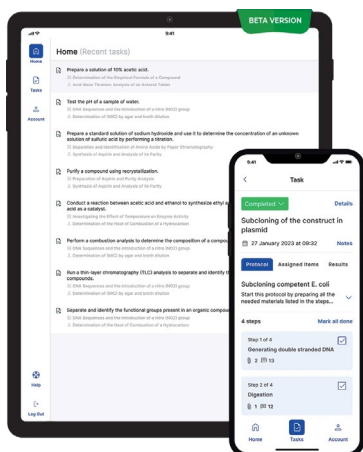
BETA VERSION

9:41

Home
Tasks
Account

Home (Recent tasks)

Prepare a solution of 10% acetic acid.
Determination of the Empirical Formula of a Compound
Acid-Base Titration: Analysis of an Antacid Tablet

Test the pH of a sample of water.
DNA Sequences and the Introduction of a nitro (NO2) group
Determination of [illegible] by age and broth dilution

Prepare a standard solution of sodium hydroxide and use it to determine the concentration of an unknown solution of sulfuric acid by performing a titration.
Separation and Identification of Amino Acids by Paper Chromatography
Synthesis of Aspirin and Analysis of its Purity

Purify a compound using recrystallization.
Preparation of Aspirin and Purity Analysis
Synthesis of Aspirin and Analysis of its Purity

Conduct a reaction between acetic acid and ethanol to synthesize ethyl a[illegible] acid as a catalyst.
Investigating the Effect of Temperature on Enzyme Activity
Determination of the Heat of Combustion of a Hydrocarbon

Perform a combustion analysis to determine the composition of a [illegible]
DNA Sequences and the Introduction of a nitro (NO2) group
Determination of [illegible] by age and broth dilution

Run a thin-layer chromatography (TLC) analysis to separate and identify th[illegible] compounds.
DNA Sequences and the Introduction of a nitro (NO2) group
Determination of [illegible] by age and broth dilution

Separate and identify the functional groups present in an organic compo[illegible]
DNA Sequences and the Introduction of a nitro (NO2) group
Determination of the Heat of Combustion of a Hydrocarbon

Help
Log Out

9:41

Task

Completed
Details

Subcloning of the construct in plasmid

27 January 2023 at 09:32
Notes

Protocol
Assigned items
Results

Subcloning competent E. coli
Start this protocol by preparing all the needed materials listed in the steps...

4 steps
Mark all done

Step 1 of 4
Generating double stranded DNA
2 13

Step 2 of 4
Digestion
1 12

Home
Tasks
Account